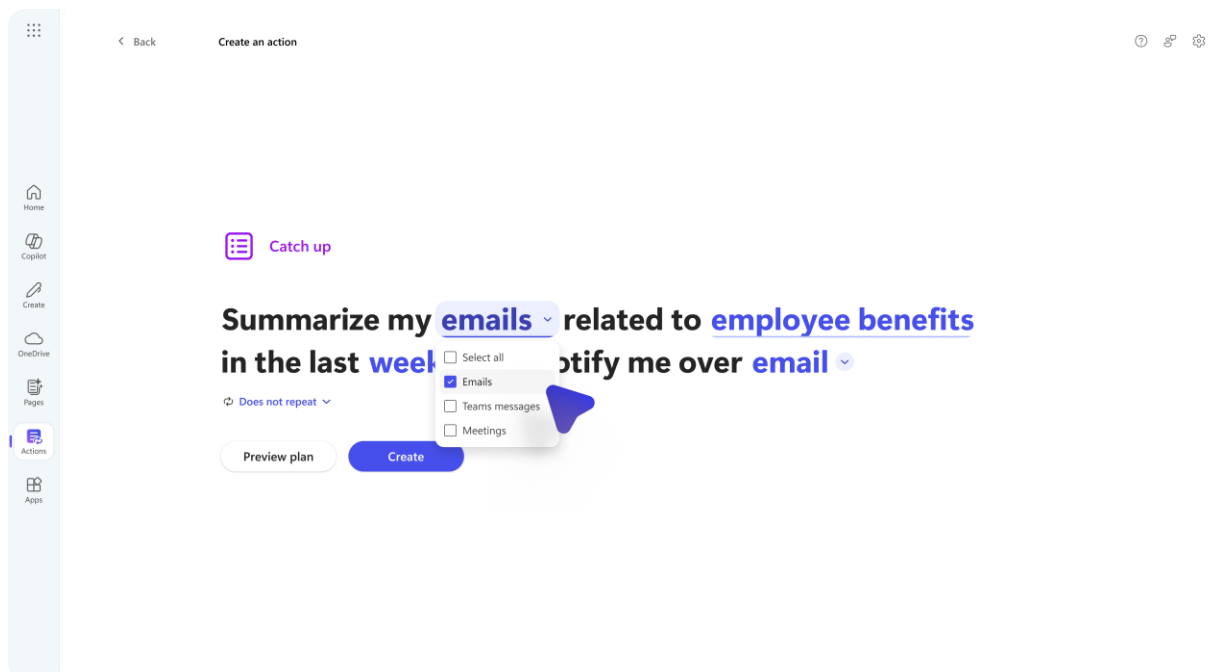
Back
Create an action

Home
Copilot
Create
OneDrive
Pages
Actions
Apps

Catch up

Summarize my emails related to employee benefits in the last week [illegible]otify me over email

Select all
Emails
Teams messages
Meetings

Does not repeat

Preview plan
Create